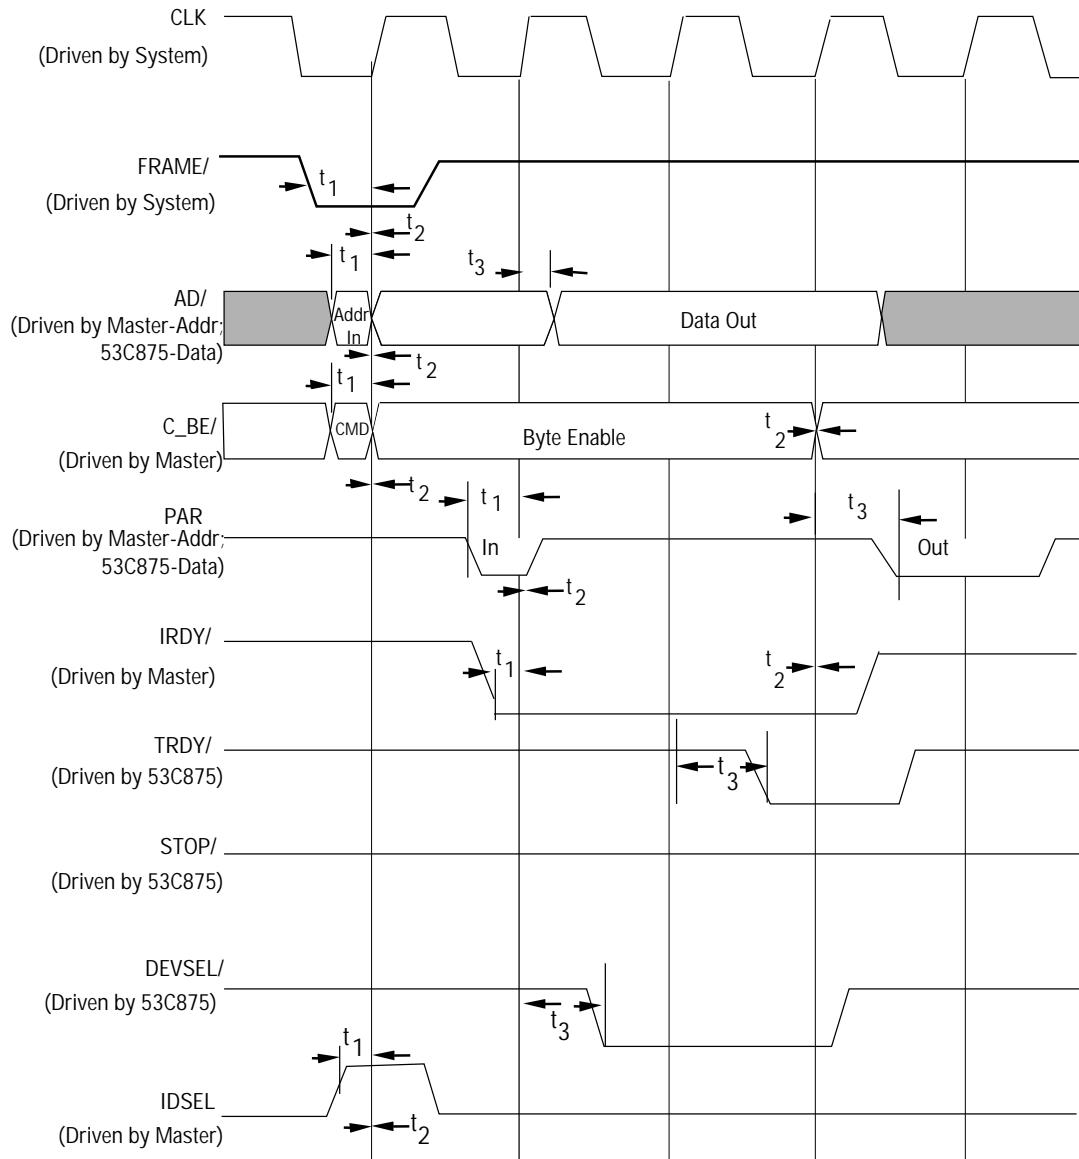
CLK
(Driven by System)

FRAME/
(Driven by System)
$t_1$
$t_2$
$t_1$
$t_3$

AD/
(Driven by Master-Addr;
53C875-Data)
Addr In
Data Out
$t_2$
$t_1$

C_BE/
(Driven by Master)
CMD
Byte Enable
$t_2$
$t_2$
$t_1$

PAR
(Driven by Master-Addr;
53C875-Data)
$t_3$
In
Out
$t_2$

IRDY/
(Driven by Master)
$t_1$
$t_2$

TRDY/
(Driven by 53C875)
$t_3$

STOP/
(Driven by 53C875)

DEVSEL/
(Driven by 53C875)
$t_3$
$t_1$

IDSEL
(Driven by Master)
$t_2$